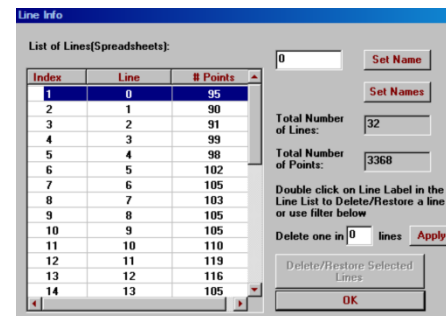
Line Info

List of Lines(Spreadsheets):

| Index | Line | # Points |
|---|---|---|
| 1 | 0 | 95 |
| 2 | 1 | 90 |
| 3 | 2 | 91 |
| 4 | 3 | 99 |
| 5 | 4 | 98 |
| 6 | 5 | 102 |
| 7 | 6 | 105 |
| 8 | 7 | 103 |
| 9 | 8 | 105 |
| 10 | 9 | 105 |
| 11 | 10 | 110 |
| 12 | 11 | 119 |
| 13 | 12 | 116 |
| 14 | 13 | 105 |

0

Set Name

Set Names

Total Number of Lines: 32

Total Number of Points: 3368

Double click on Line Label in the Line List to Delete/Restore a line or use filter below

Delete one in 0 lines Apply

Delete/Restore Selected Lines

OK